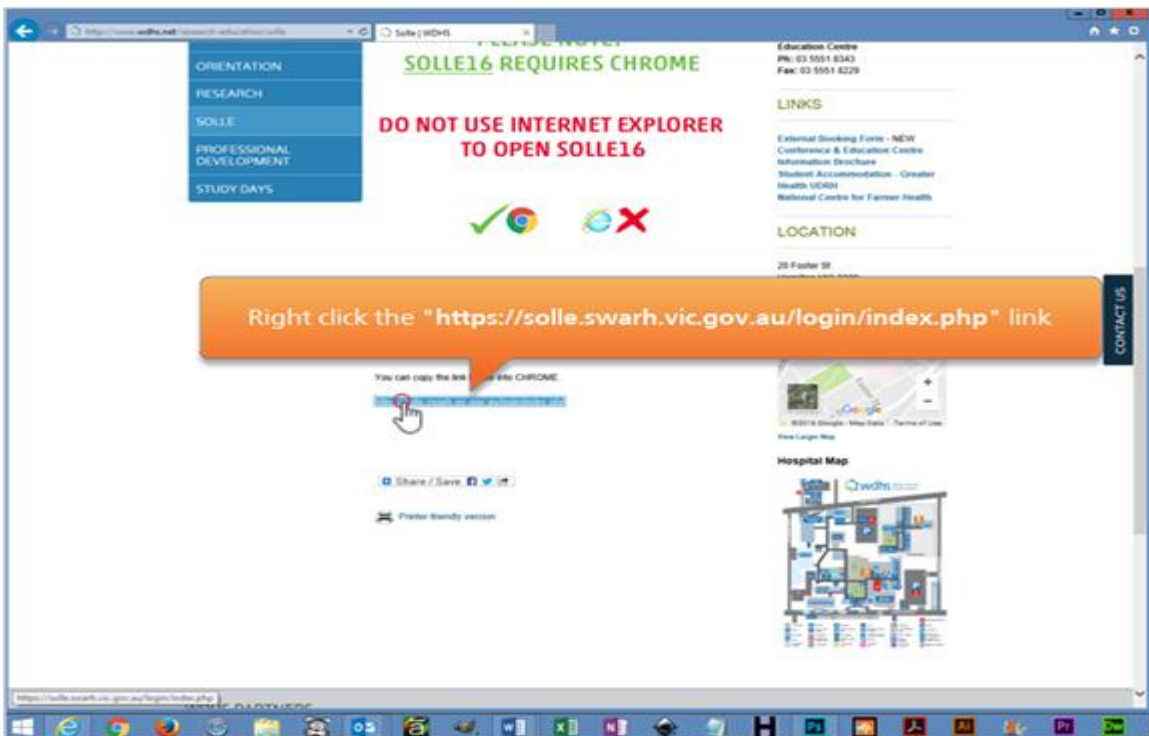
http://www.wdhs.net/research-education/solle
Solle | WDHS

ORIENTATION
RESEARCH
SOLLE
PROFESSIONAL DEVELOPMENT
STUDY DAYS

PLEASE NOTE:
SOLLE16 REQUIRES CHROME

DO NOT USE INTERNET EXPLORER TO OPEN SOLLE16

Education Centre
Ph: 03 5551 8343
Fax: 03 5551 8229

LINKS

External Booking Form - NEW
Conference & Education Centre
Information Brochure
Student Accommodation - Greater Health UDRH
National Centre for Farmer Health

LOCATION

20 Foster St
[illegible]

Right click the "https://solle.swarh.vic.gov.au/login/index.php" link

CONTACT US

You can copy the link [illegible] into CHROME.
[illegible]

Google
©2016 Google · Map Data · Terms of Use
View Larger Map

Hospital Map

wdhs

Share / Save

Printer-friendly version

https://solle.swarh.vic.gov.au/login/index.php
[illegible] PARTNERS